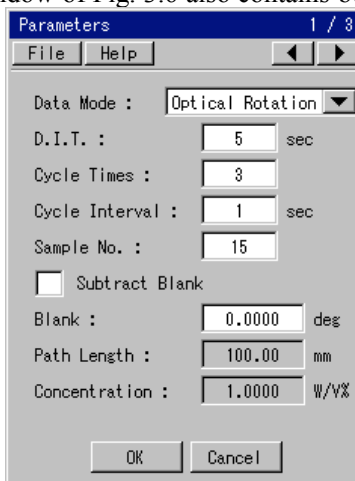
Parameters 1 / 3

File Help

Data Mode : Optical Rotation

D.I.T. : 5 sec

Cycle Times : 3

Cycle Interval : 1 sec

Sample No. : 15

Subtract Blank

Blank : 0.0000 deg

Path Length : 100.00 mm

Concentration : 1.0000 W/V%

OK Cancel